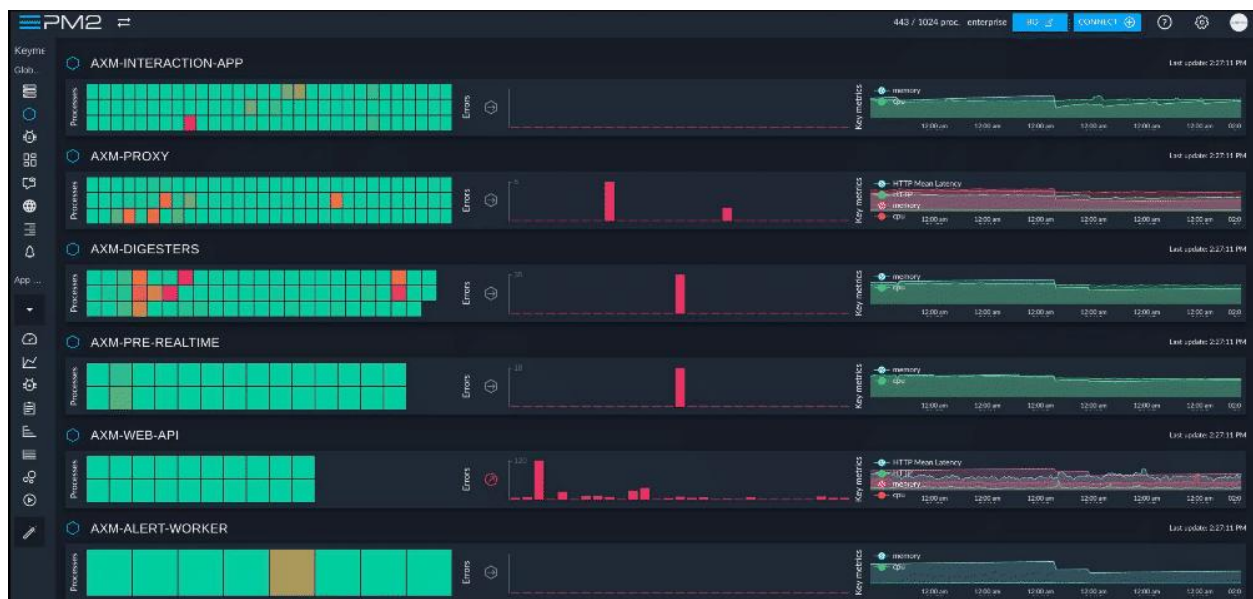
PM2

443 / 1024 proc. enterprise

CONNECT

Keyme

Glob...

App ...

AXM-INTERACTION-APP

Last update: 2:27:11 PM

Processes

Errors

Key metrics

memory

cpu

12:00 am 12:00 am 12:00 am 12:00 am 12:00 am 12:00

AXM-PROXY

Last update: 2:27:11 PM

Processes

Errors

5

Key metrics

HTTP Mean Latency

HTTP

memory

cpu

12:00 am 12:00 am 12:00 am 12:00 am 12:00 am 12:00

AXM-DIGESTERS

Last update: 2:27:11 PM

Processes

Errors

10

Key metrics

memory

cpu

12:00 am 12:00 am 12:00 am 12:00 am 12:00 am 12:00

AXM-PRE-REALTIME

Last update: 2:27:11 PM

Processes

Errors

10

Key metrics

memory

cpu

12:00 am 12:00 am 12:00 am 12:00 am 12:00 am 12:00

AXM-WEB-API

Last update: 2:27:11 PM

Processes

Errors

120

Key metrics

HTTP Mean Latency

HTTP

memory

cpu

12:00 am 12:00 am 12:00 am 12:00 am 12:00 am 12:00

AXM-ALERT-WORKER

Last update: 2:27:11 PM

Processes

Errors

Key metrics

memory

cpu

12:00 am 12:00 am 12:00 am 12:00 am 12:00 am 12:00